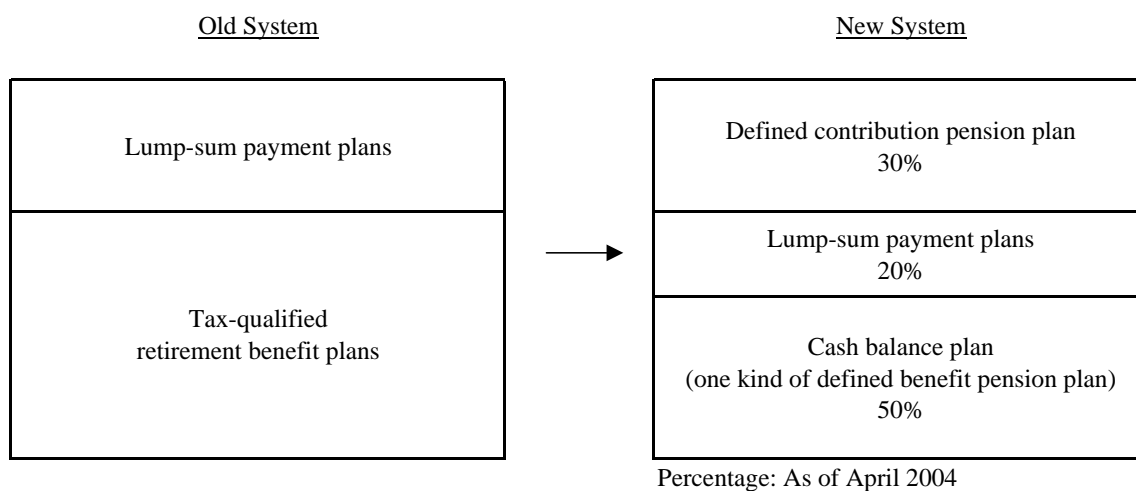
Old System

New System

Lump-sum payment plans

Tax-qualified retirement benefit plans

Defined contribution pension plan
30%

Lump-sum payment plans
20%

Cash balance plan
(one kind of defined benefit pension plan)
50%

Percentage: As of April 2004